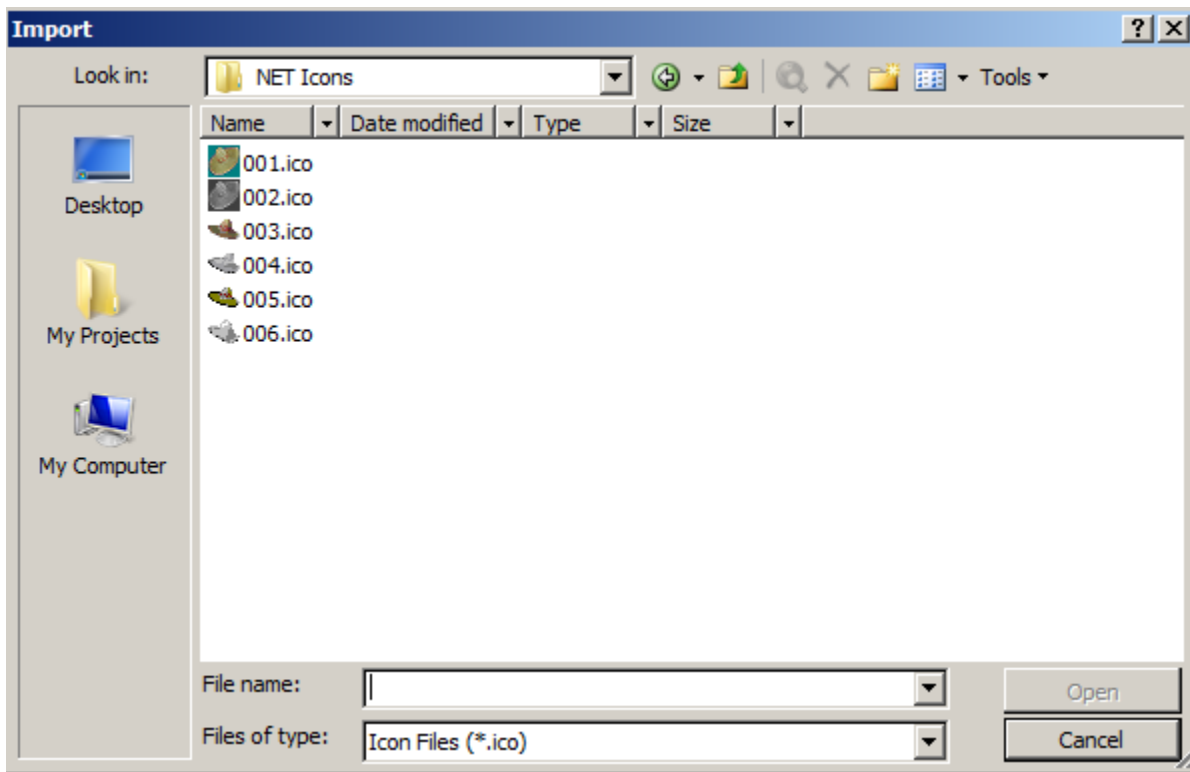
Import

?

Look in: NET Icons

Tools

Desktop

My Projects

My Computer

| Name | Date modified | Type | Size |
|---|---|---|---|
| 001.ico | | | |
| 002.ico | | | |
| 003.ico | | | |
| 004.ico | | | |
| 005.ico | | | |
| 006.ico | | | |

File name:

Files of type: Icon Files (*.ico)

Open

Cancel